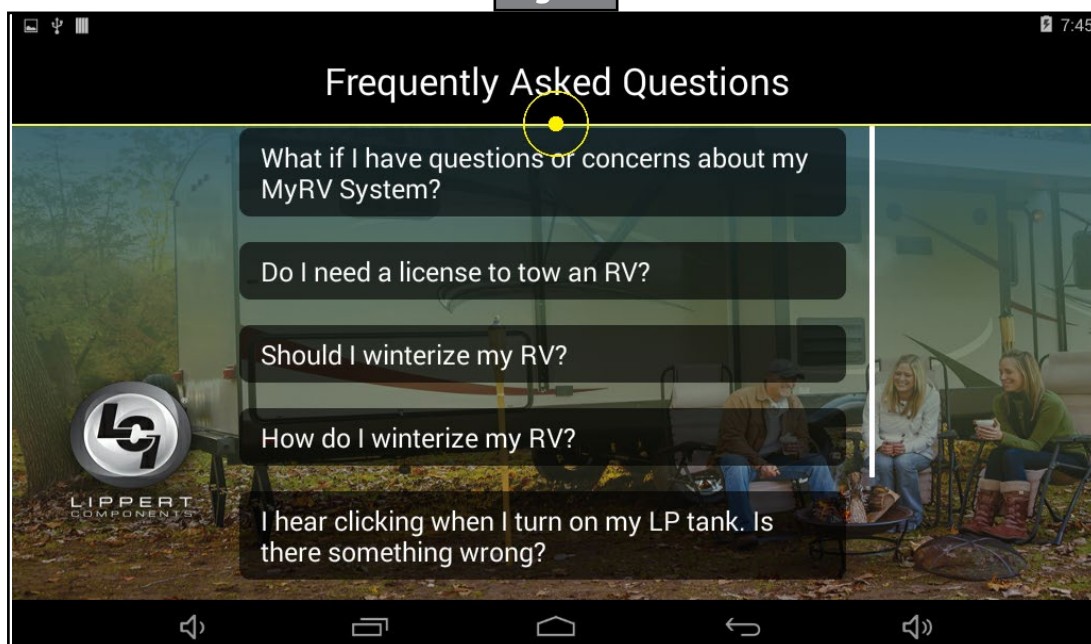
7:45

Frequently Asked Questions

What if I have questions or concerns about my MyRV System?

Do I need a license to tow an RV?

Should I winterize my RV?

How do I winterize my RV?

I hear clicking when I turn on my LP tank. Is there something wrong?

LIPPERT
COMPONENTS